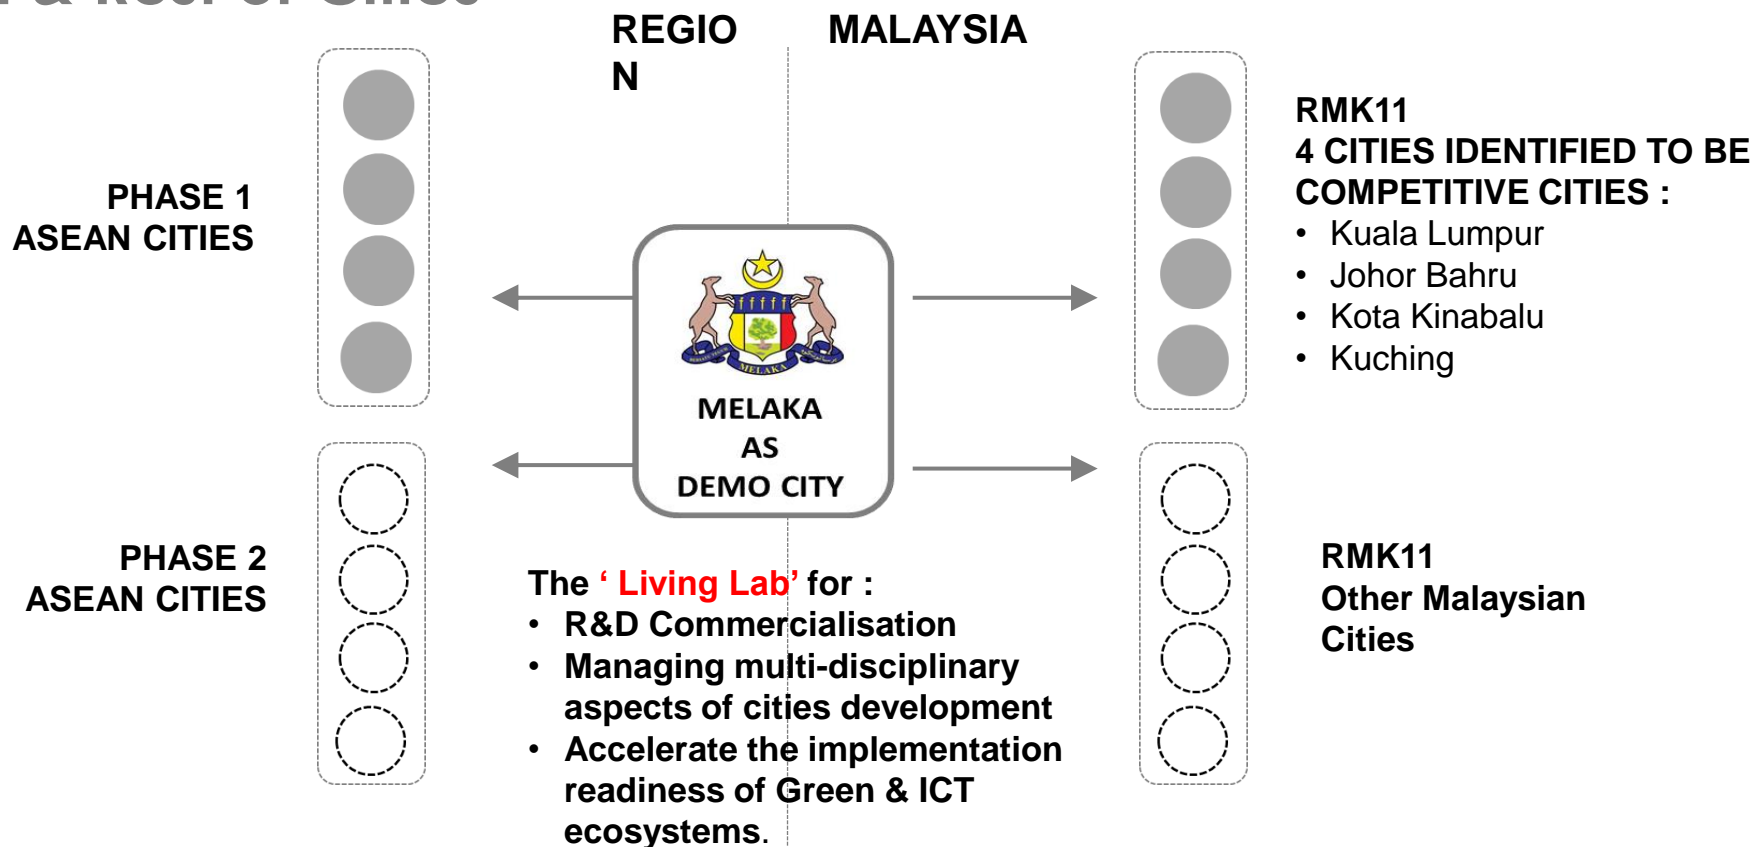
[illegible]

REGIO
N

MALAYSIA

PHASE 1
ASEAN CITIES

MELAKA
AS
DEMO CITY

RMK11
4 CITIES IDENTIFIED TO BE COMPETITIVE CITIES :
• Kuala Lumpur
• Johor Bahru
• Kota Kinabalu
• Kuching

PHASE 2
ASEAN CITIES

The ' Living Lab' for :
• R&D Commercialisation
• Managing multi-disciplinary aspects of cities development
• Accelerate the implementation readiness of Green & ICT ecosystems.

RMK11
Other Malaysian Cities